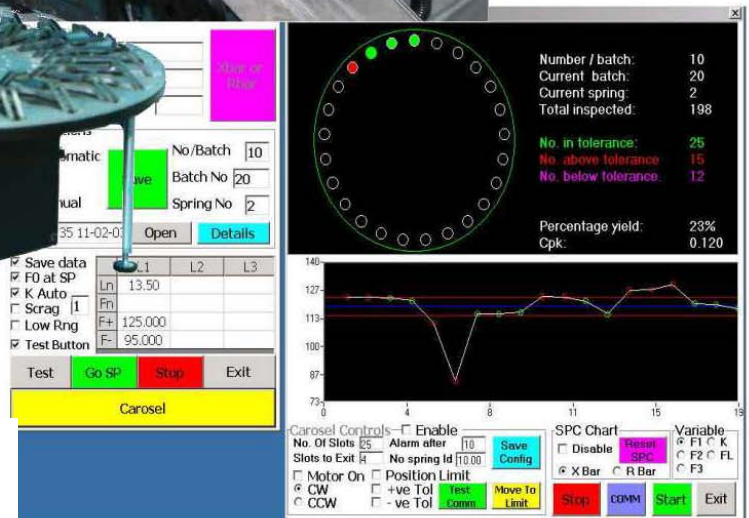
Xbar or Rbar

matic

ave

nual

No/Batch 10
Batch No 20
Spring No 2

35 11-02-0 Open Details

☑ Save data
☑ F0 at SP
☑ K Auto
☐ Scrag 1
☐ Low Rng
☑ Test Button

| | L1 | L2 | L3 |
|---|---|---|---|
| Ln | 13.50 | | |
| Fn | | | |
| F+ | 125.000 | | |
| F- | 95.000 | | |

Test Go SP Stop Exit

Carosel

Number / batch: 10
Current batch: 20
Current spring: 2
Total inspected: 198

No. in tolerance: 25
No. above tolerance: 15
No. below tolerance: 12

Percentage yield: 23%
Cpk: 0.120

140
127
113
100
87
73
0 4 8 11 15 19

Carosel Controls ☐ Enable
No. Of Slots 25 Alarm after 10
Slots to Exit 4 No spring Id 10.00
Save Config
☐ Motor On ☐ Position Limit
◉ CW ☐ +ve Tol
○ CCW ☐ - ve Tol
Test Comm
Move To Limit

SPC Chart
☐ Disable
Reset SPC
◉ X Bar ○ R Bar

Variable
◉ F1 ○ K
○ F2 ○ FL
○ F3

Stop COMM Start Exit

x